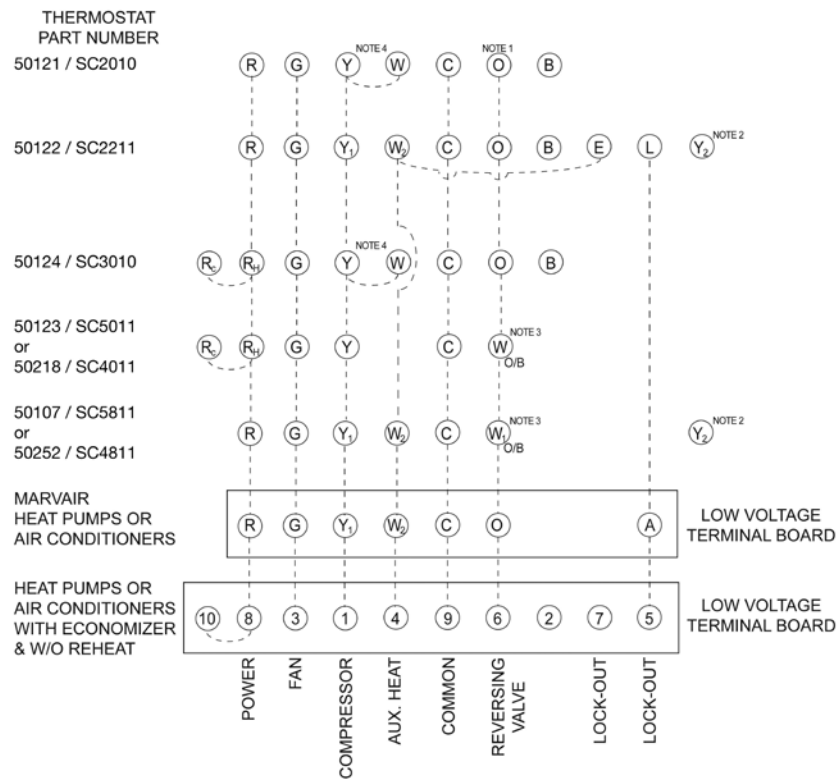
THERMOSTAT PART NUMBER

50121 / SC2010 R G Y NOTE 4 W C NOTE 1 O B

50122 / SC2211 R G $Y_1$ $W_2$ C O B E L $Y_2$ NOTE 2

50124 / SC3010 $R_C$ $R_H$ G Y NOTE 4 W C O B

50123 / SC5011 or 50218 / SC4011 $R_C$ $R_H$ G Y C W NOTE 3 O/B

50107 / SC5811 or 50252 / SC4811 R G $Y_1$ $W_2$ C $W_1$ NOTE 3 O/B $Y_2$ NOTE 2

MARVAIR HEAT PUMPS OR AIR CONDITIONERS R G $Y_1$ $W_2$ C O A LOW VOLTAGE TERMINAL BOARD

HEAT PUMPS OR AIR CONDITIONERS WITH ECONOMIZER & W/O REHEAT 10 8 3 1 4 9 6 2 7 5 LOW VOLTAGE TERMINAL BOARD

POWER
FAN
COMPRESSOR
AUX. HEAT
COMMON
REVERSING VALVE
LOCK-OUT
LOCK-OUT